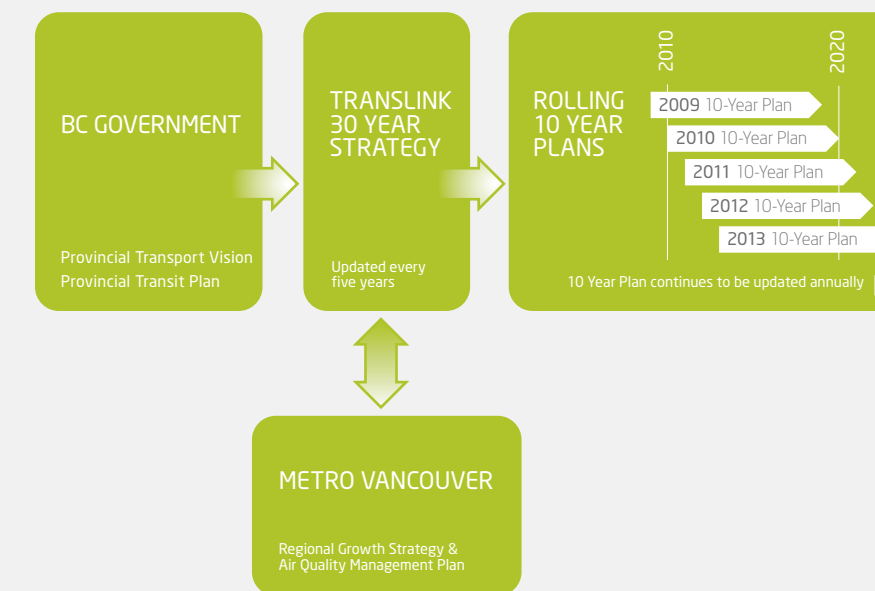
BC GOVERNMENT

Provincial Transport Vision
Provincial Transit Plan

TRANSLINK 30 YEAR STRATEGY

Updated every five years

ROLLING 10 YEAR PLANS

2010

2020

2009 10-Year Plan

2010 10-Year Plan

2011 10-Year Plan

2012 10-Year Plan

2013 10-Year Plan

10 Year Plan continues to be updated annually

METRO VANCOUVER

Regional Growth Strategy &
Air Quality Management Plan